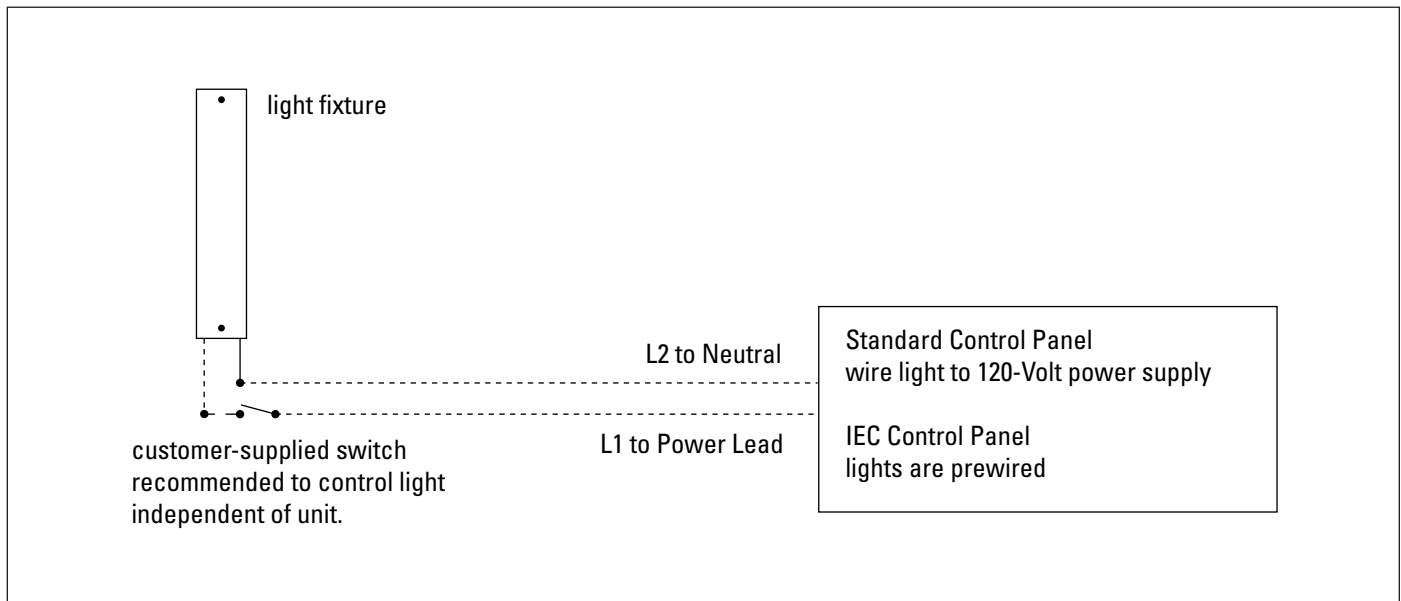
light fixture

L2 to Neutral

L1 to Power Lead

Standard Control Panel
wire light to 120-Volt power supply

IEC Control Panel
lights are prewired

customer-supplied switch recommended to control light independent of unit.